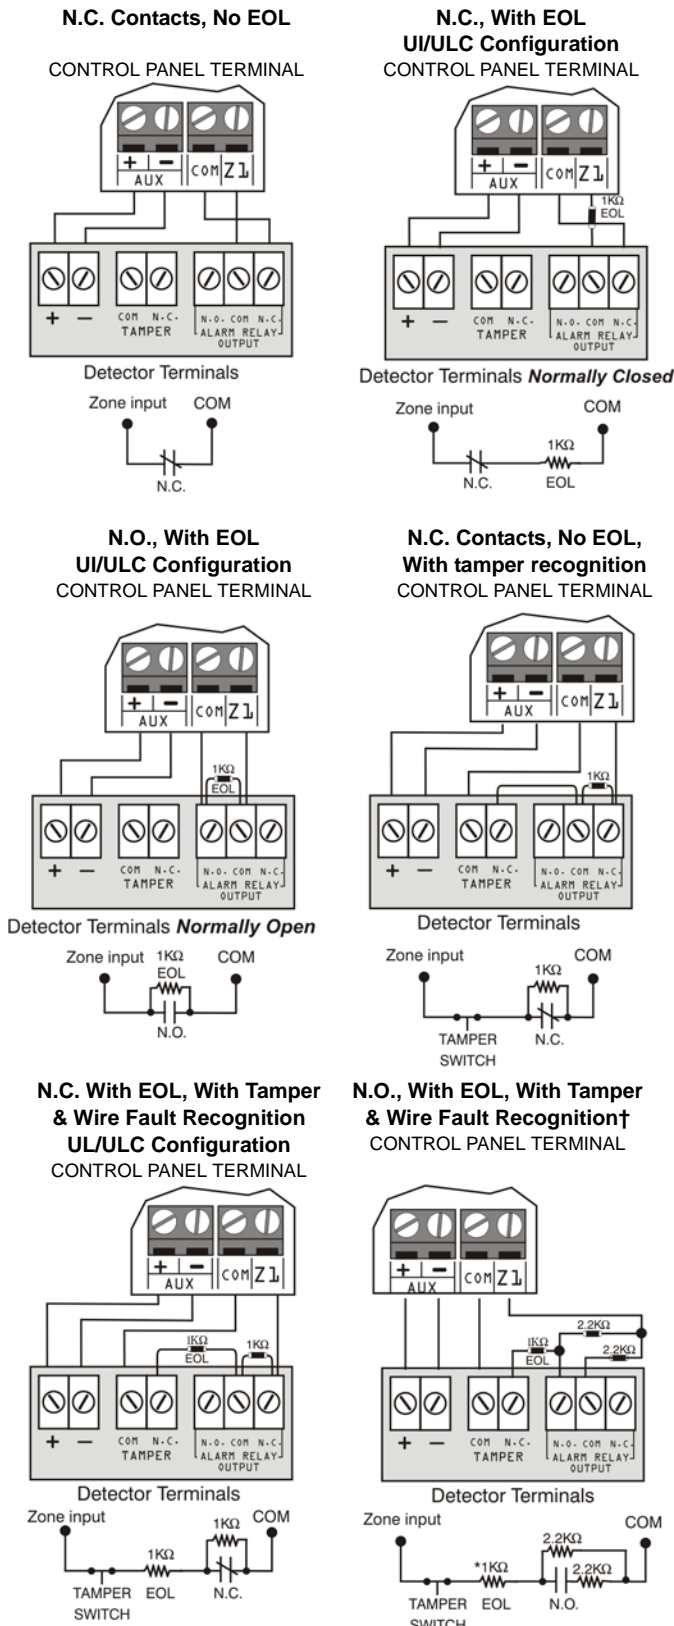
N.C. Contacts, No EOL
CONTROL PANEL TERMINAL

+ – AUX COM Z1

+ – COM N.C. TAMPER N.O. COM N.C. ALARM RELAY OUTPUT

Detector Terminals

Zone input COM

N.C.

N.C., With EOL
UI/ULC Configuration
CONTROL PANEL TERMINAL

+ – AUX COM Z1

1KΩ EOL

+ – COM N.C. TAMPER N.O. COM N.C. ALARM RELAY OUTPUT

Detector Terminals *Normally Closed*

Zone input COM

1KΩ

N.C. EOL

N.O., With EOL
UI/ULC Configuration
CONTROL PANEL TERMINAL

+ – AUX COM Z1

1KΩ EOL

+ – COM N.C. TAMPER N.O. COM N.C. ALARM RELAY OUTPUT

Detector Terminals *Normally Open*

Zone input 1KΩ EOL COM

N.O.

N.C. Contacts, No EOL,
With tamper recognition
CONTROL PANEL TERMINAL

+ – AUX COM Z1

1KΩ

+ – COM N.C. TAMPER N.O. COM N.C. ALARM RELAY OUTPUT

Detector Terminals

Zone input COM

1KΩ

TAMPER SWITCH N.C.

N.C. With EOL, With Tamper
& Wire Fault Recognition
UL/ULC Configuration
CONTROL PANEL TERMINAL

+ – AUX COM Z1

1KΩ EOL 1KΩ

+ – COM N.C. TAMPER N.O. COM N.C. ALARM RELAY OUTPUT

Detector Terminals

Zone input 1KΩ COM

1KΩ

TAMPER SWITCH EOL N.C.

N.O., With EOL, With Tamper
& Wire Fault Recognition†
CONTROL PANEL TERMINAL

+ – AUX COM Z1

2.2KΩ

1KΩ EOL 2.2KΩ

+ – COM N.C. TAMPER N.O. COM N.C. ALARM RELAY OUTPUT

Detector Terminals

Zone input COM

2.2KΩ

*1KΩ 2.2KΩ

TAMPER SWITCH EOL N.O.